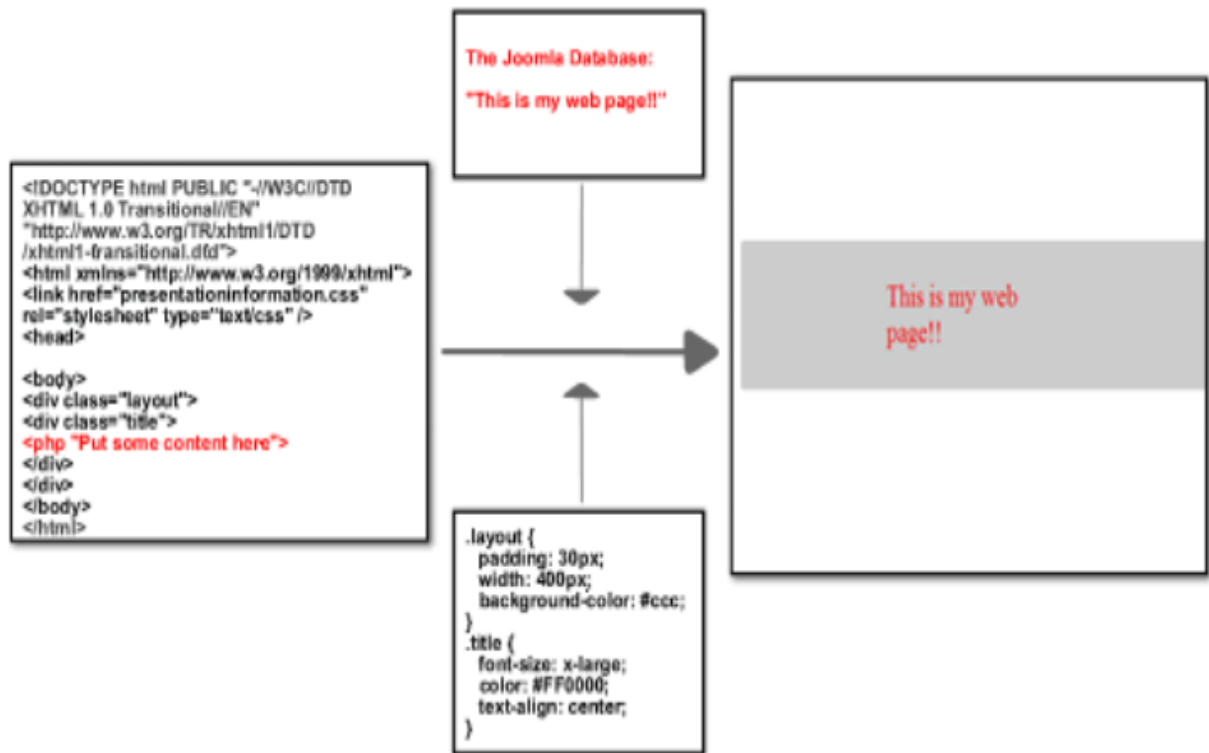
The Joomla Database:

"This is my web page!!"

<!DOCTYPE html PUBLIC "-//W3C//DTD XHTML 1.0 Transitional//EN" "http://www.w3.org/TR/xhtml1/DTD/xhtml1-transitional.dtd">
<html xmlns="http://www.w3.org/1999/xhtml">
<link href="presentationinformation.css" rel="stylesheet" type="text/css" />
<head>

<body>
<div class="layout">
<div class="title">
<php "Put some content here">
</div>
</div>
</body>
</html>

This is my web page!!

.layout {
padding: 30px;
width: 400px;
background-color: #ccc;
}
.title {
font-size: x-large;
color: #FF0000;
text-align: center;
}